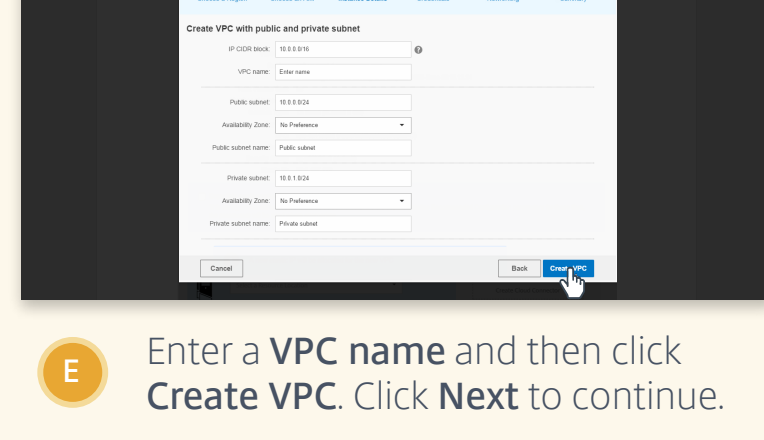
Create VPC with public and private subnet

IP CIDR block: 10.0.0.0/16

VPC name: Enter name

Public subnet: 10.0.0.0/24

Availability Zone: No Preference

Public subnet name: Public subnet

Private subnet: 10.0.1.0/24

Availability Zone: No Preference

Private subnet name: Private subnet

Cancel

Back

Create VPC

E

Enter a VPC name and then click Create VPC. Click Next to continue.